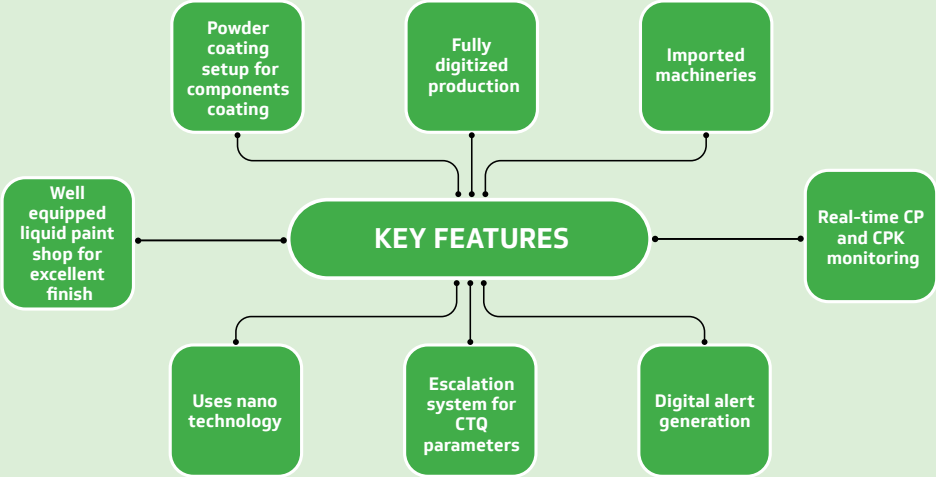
Powder coating setup for components coating

Fully digitized production

Imported machineries

Well equipped liquid paint shop for excellent finish

KEY FEATURES

Real-time CP and CPK monitoring

Uses nano technology

Escalation system for CTQ parameters

Digital alert generation